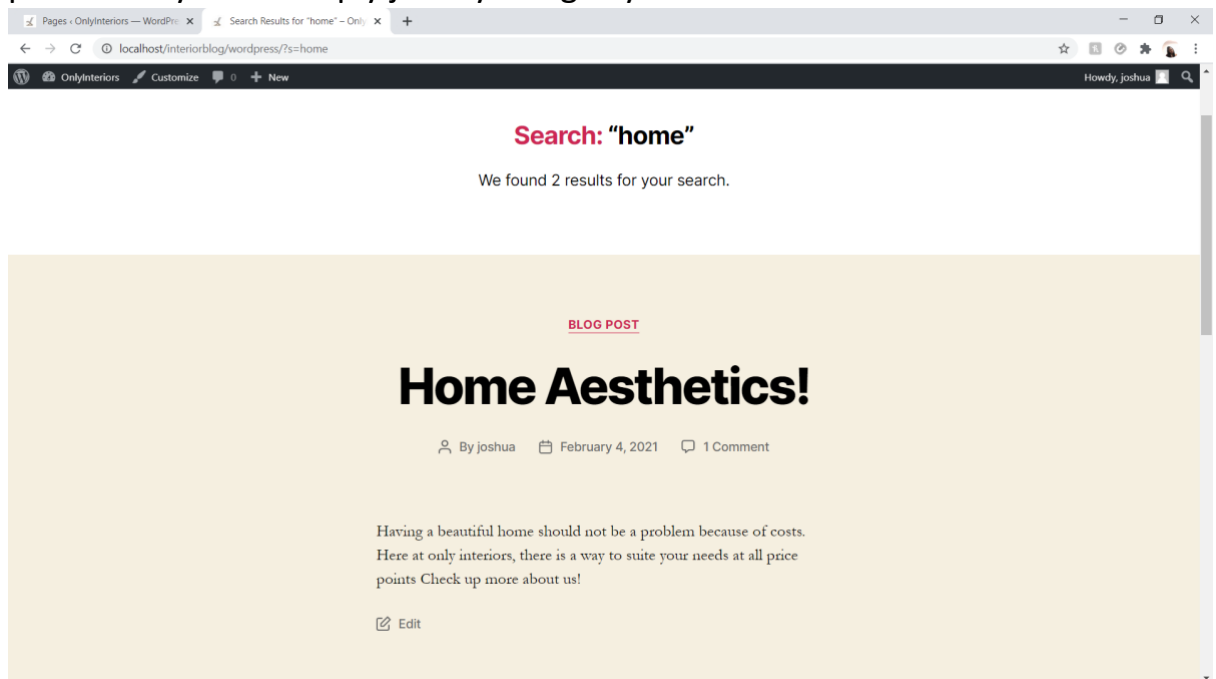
Pages ‹ OnlyInteriors — WordPre ×
Search Results for "home" – Only ×
+

localhost/interiorblog/wordpress/?s=home

OnlyInteriors Customize 0 New
Howdy, joshua

Search: "home"

We found 2 results for your search.

BLOG POST

Home Aesthetics!

By joshua February 4, 2021 1 Comment

Having a beautiful home should not be a problem because of costs. Here at only interiors, there is a way to suite your needs at all price points Check up more about us!

Edit